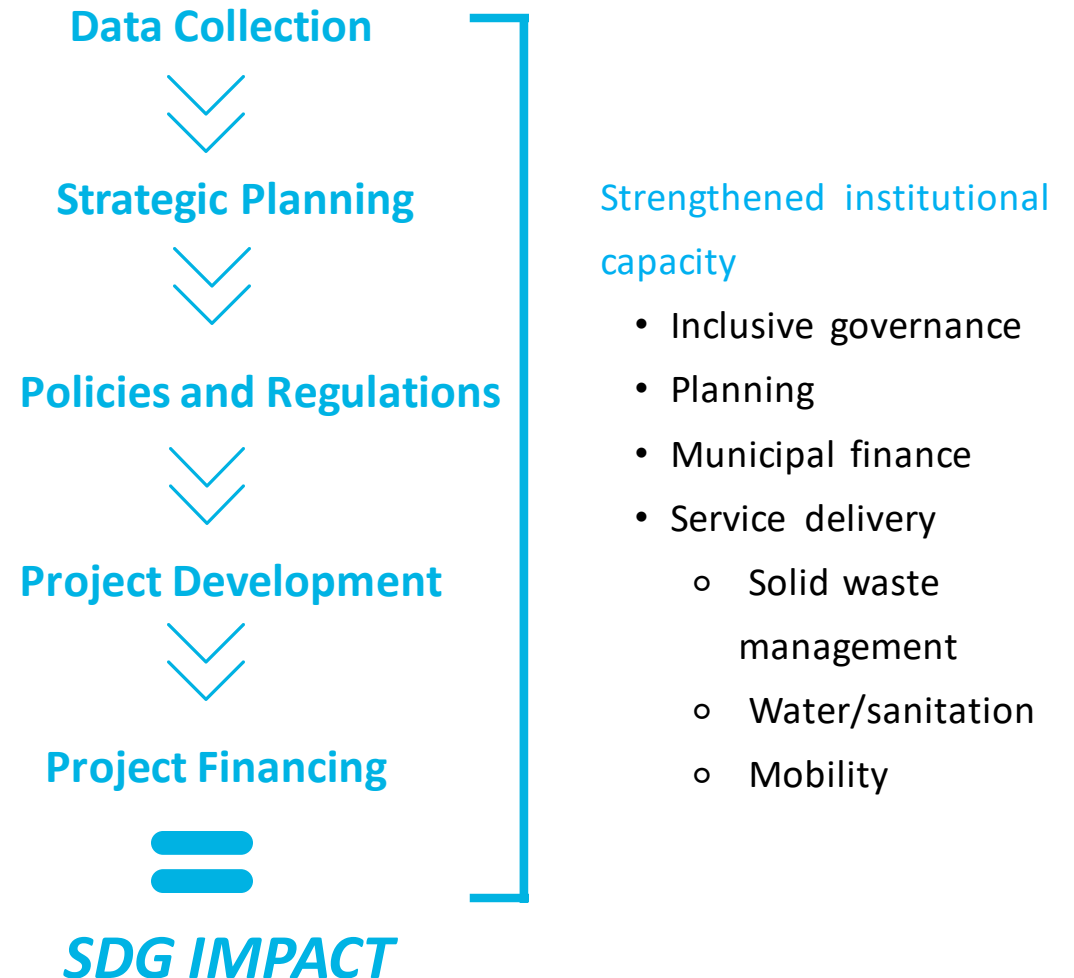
Data Collection

Strategic Planning

Policies and Regulations

Project Development

Project Financing

SDG IMPACT

Strengthened institutional capacity

- Inclusive governance
- Planning
- Municipal finance
- Service delivery
  - Solid waste management
  - Water/sanitation
  - Mobility